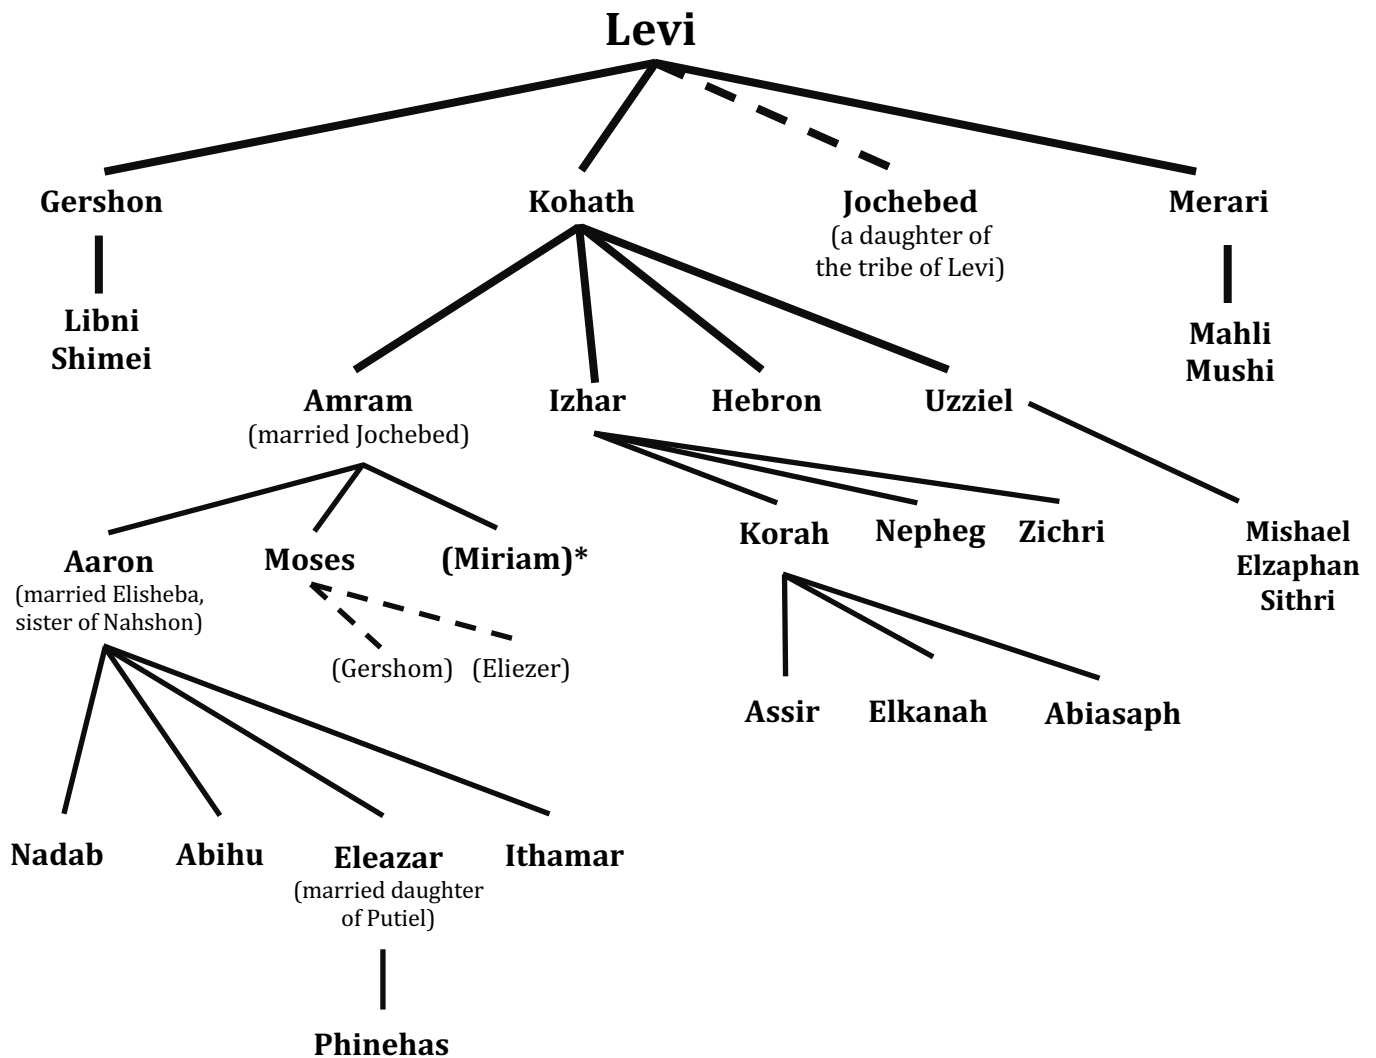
Levi

Gershon

Libni
Shimei

Kohath

Jochebed
(a daughter of the tribe of Levi)

Merari

Mahli
Mushi

Amram
(married Jochebed)

Izhar

Hebron

Uzziel

Aaron
(married Elisheba, sister of Nahshon)

Moses

(Miriam)*

(Gershom)

(Eliezer)

Korah

Nepheg

Zichri

Mishael
Elzaphan
Sithri

Assir

Elkanah

Abiasaph

Nadab

Abihu

Eleazar
(married daughter of Putiel)

Ithamar

Phinehas